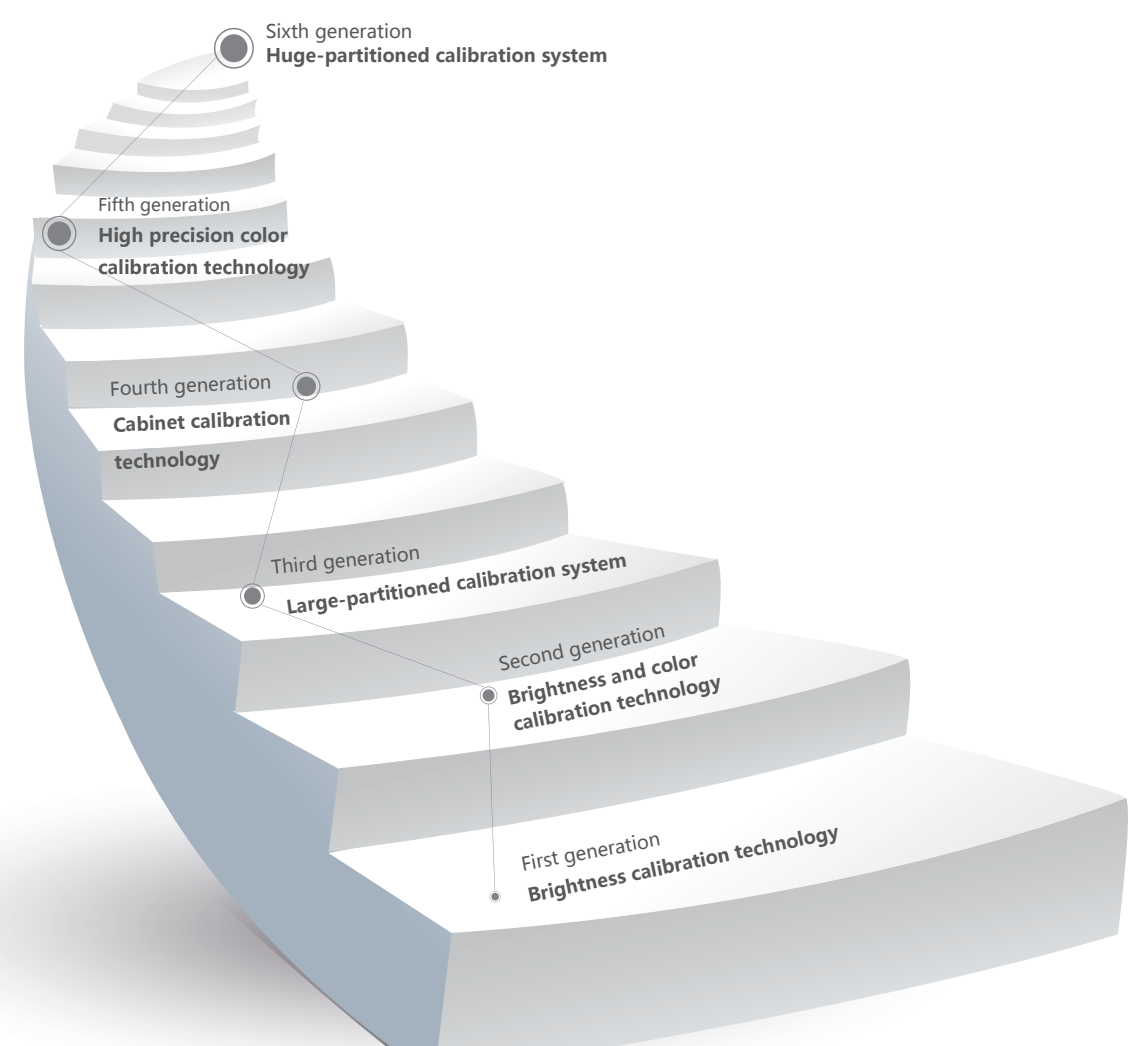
Sixth generation
Huge-partitioned calibration system

Fifth generation
High precision color calibration technology

Fourth generation
Cabinet calibration technology

Third generation
Large-partitioned calibration system

Second generation
Brightness and color calibration technology

First generation
Brightness calibration technology